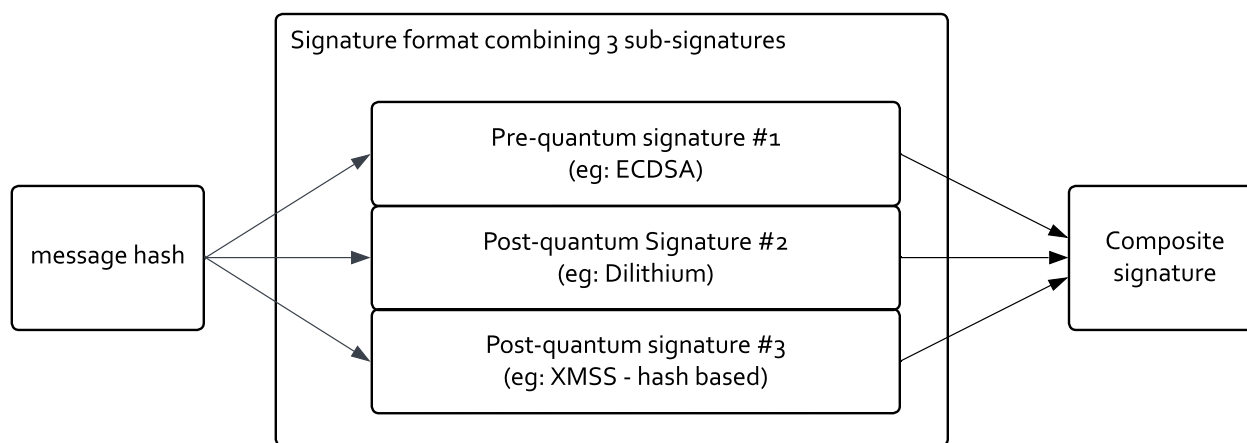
Signature format combining 3 sub-signatures

message hash

Pre-quantum signature #1
(eg: ECDSA)

Post-quantum Signature #2
(eg: Dilithium)

Post-quantum signature #3
(eg: XMSS - hash based)

Composite signature